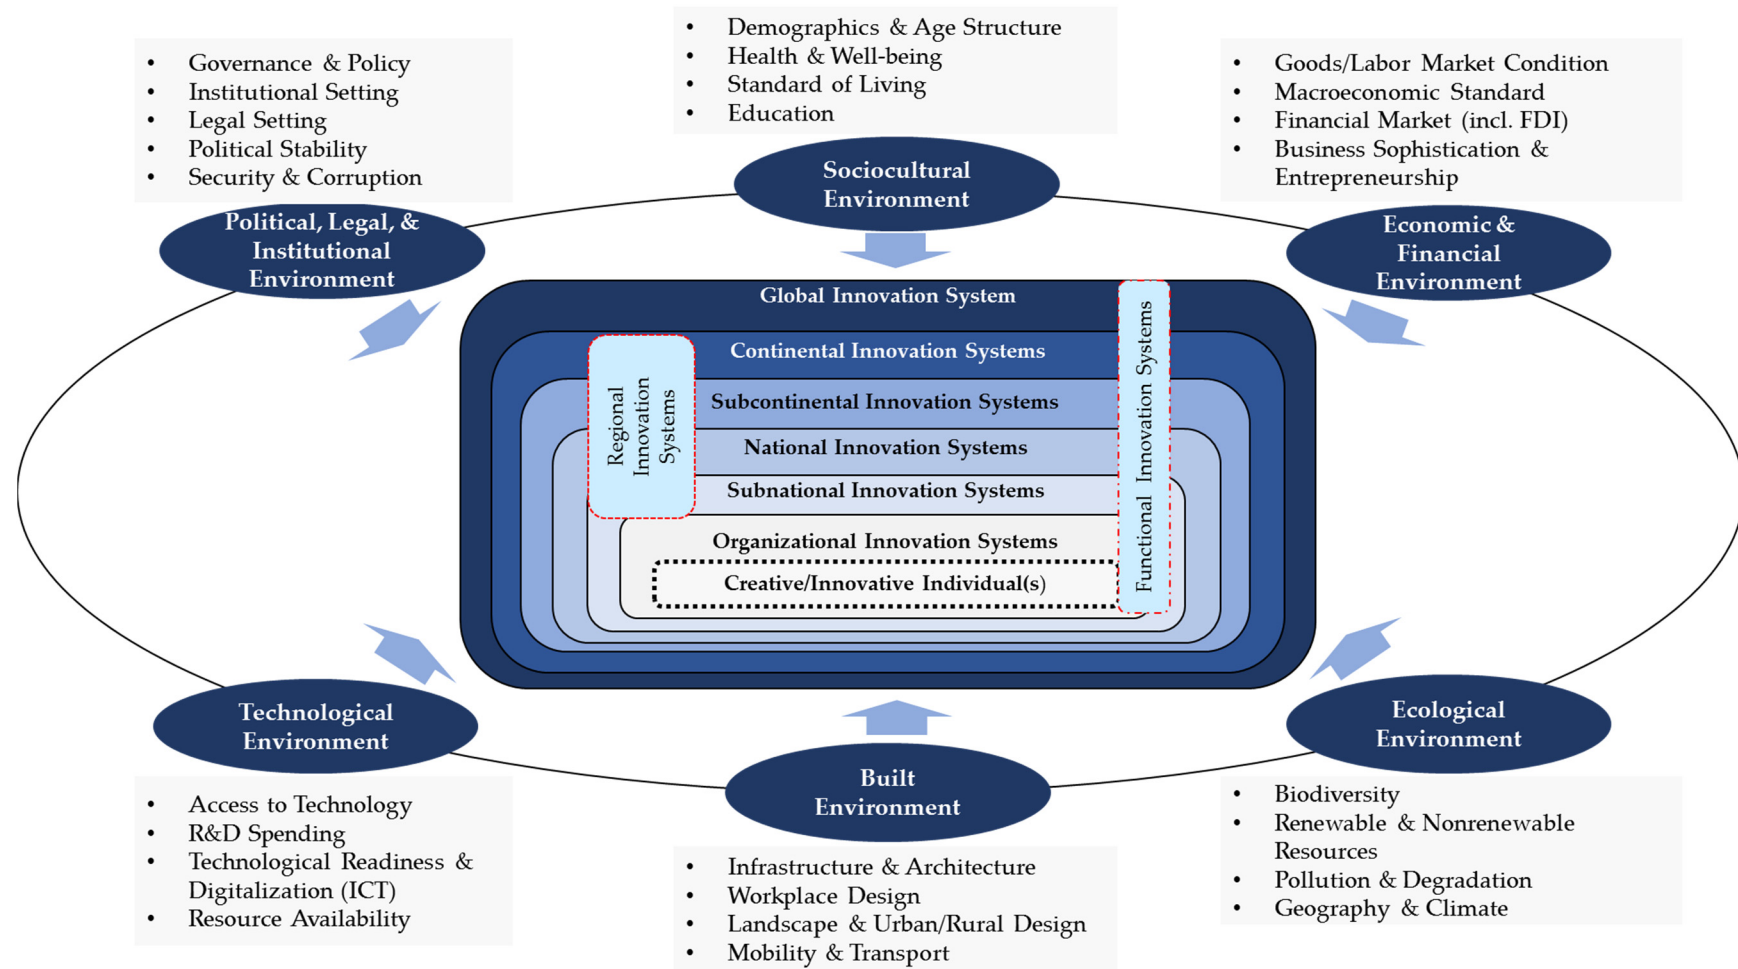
- Demographics & Age Structure
- Health & Well-being
- Standard of Living
- Education

- Governance & Policy
- Institutional Setting
- Legal Setting
- Political Stability
- Security & Corruption

- Goods/Labor Market Condition
- Macroeconomic Standard
- Financial Market (incl. FDI)
- Business Sophistication & Entrepreneurship

Sociocultural Environment

Political, Legal, & Institutional Environment

Economic & Financial Environment

Global Innovation System

Continental Innovation Systems

Regional Innovation Systems

Subcontinental Innovation Systems

National Innovation Systems

Subnational Innovation Systems

Organizational Innovation Systems

Creative/Innovative Individual(s)

Functional Innovation Systems

Technological Environment

Ecological Environment

Built Environment

- Access to Technology
- R&D Spending
- Technological Readiness & Digitalization (ICT)
- Resource Availability

- Biodiversity
- Renewable & Nonrenewable Resources
- Pollution & Degradation
- Geography & Climate

- Infrastructure & Architecture
- Workplace Design
- Landscape & Urban/Rural Design
- Mobility & Transport